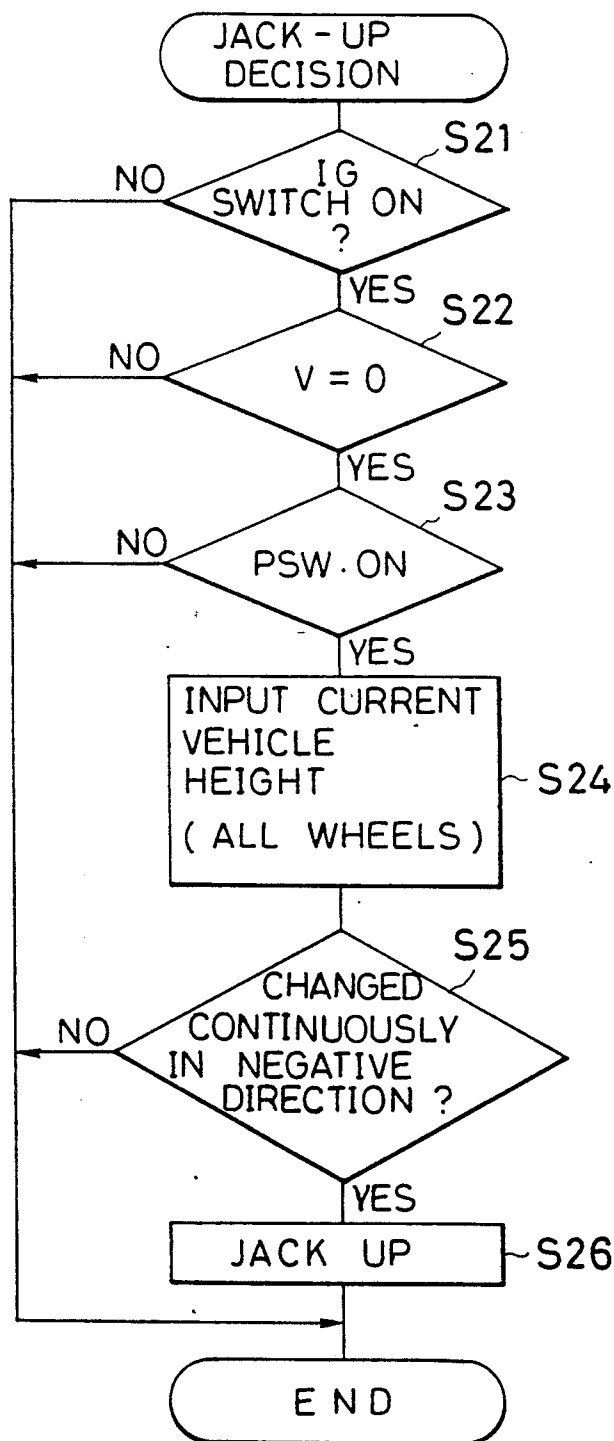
JACK - UP DECISION

S21
IG SWITCH ON ?
NO
YES

S22
V = 0
NO
YES

S23
PSW · ON
NO
YES

INPUT CURRENT VEHICLE HEIGHT ( ALL WHEELS )
S24

S25
CHANGED CONTINUOUSLY IN NEGATIVE DIRECTION ?
NO
YES

JACK UP
S26

END